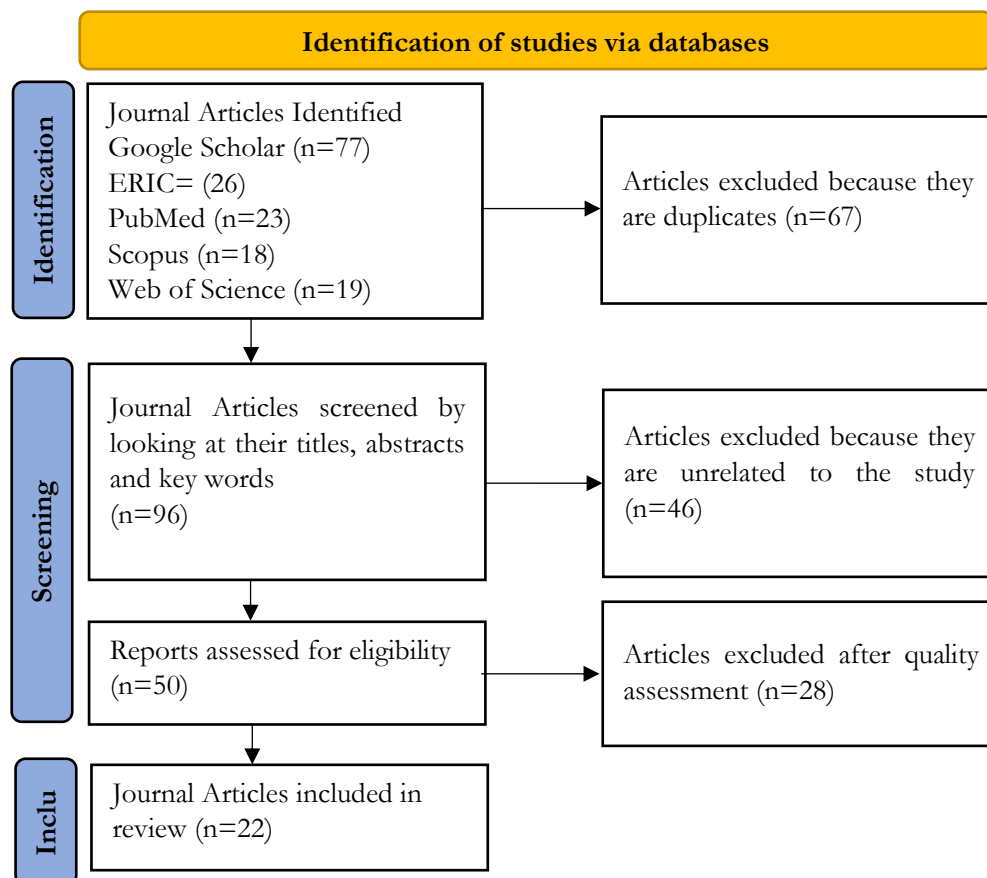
Identification of studies via databases

Identification

Journal Articles Identified
Google Scholar (n=77)
ERIC= (26)
PubMed (n=23)
Scopus (n=18)
Web of Science (n=19)

Articles excluded because they are duplicates (n=67)

Screening

Journal Articles screened by looking at their titles, abstracts and key words
(n=96)

Articles excluded because they are unrelated to the study (n=46)

Reports assessed for eligibility (n=50)

Articles excluded after quality assessment (n=28)

Inclu

Journal Articles included in review (n=22)